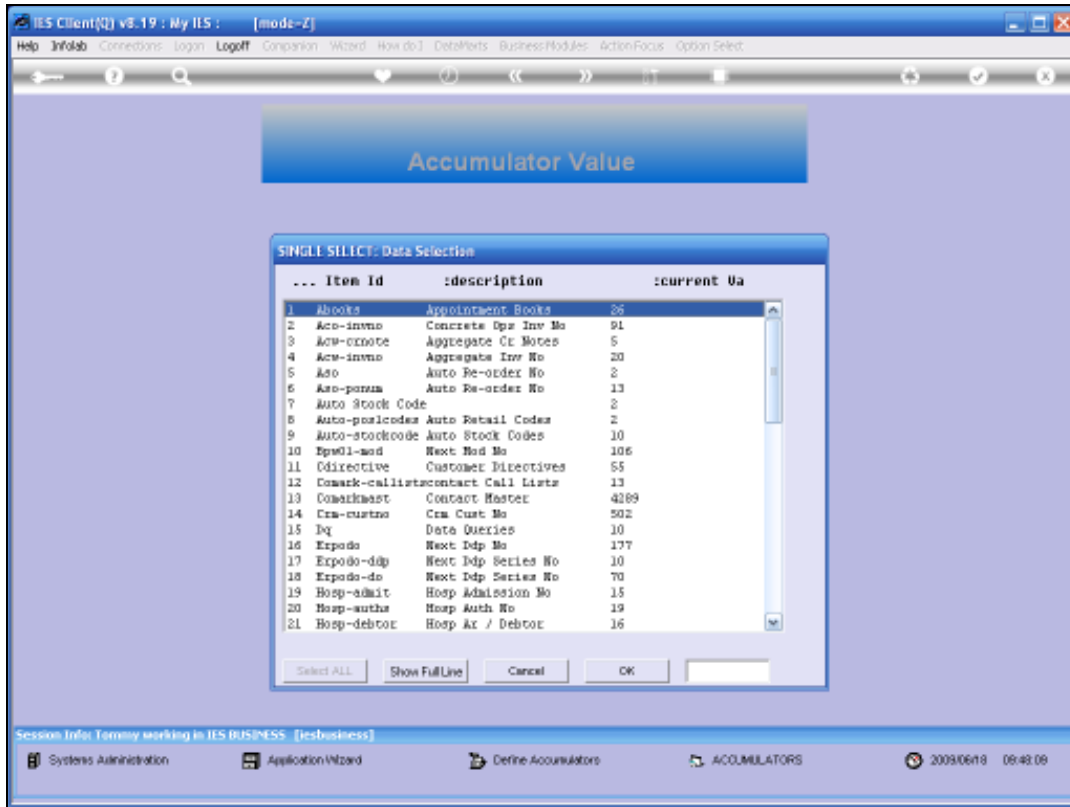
IES Client(Q) v8.19 : My IES : [mode-Z]

Help Infolab Connections Logon Logoff Companion Wizard How do I DataMarts Business Modules Action Focus Option Select

Accumulator Value

SINGLE SELECT: Data Selection

... Item Id :description :current Va

| | | | |
|---|---|---|---|
| 1 | Abooks | Appointment Books | 26 |
| 2 | Aco-invno | Concrete Ops Inv No | 91 |
| 3 | Acw-crnote | Aggregate Cr Notes | 5 |
| 4 | Acw-invno | Aggregate Inv No | 20 |
| 5 | Aso | Auto Re-order No | 2 |
| 6 | Aso-ponum | Auto Re-order No | 13 |
| 7 | Auto Stock Code | | 2 |
| 8 | Auto-poslcodes | Auto Retail Codes | 2 |
| 9 | Auto-stockcode | Auto Stock Codes | 10 |
| 10 | Bpw01-mod | Next Mod No | 106 |
| 11 | Cdirective | Customer Directives | 55 |
| 12 | Comark-callists | contact Call Lists | 13 |
| 13 | Comarkmast | Contact Master | 4289 |
| 14 | Crm-custno | Crm Cust No | 502 |
| 15 | Dq | Data Queries | 10 |
| 16 | Erpodo | Next Ddp No | 177 |
| 17 | Erpodo-ddp | Next Ddp Series No | 10 |
| 18 | Erpodo-do | Next Ddp Series No | 70 |
| 19 | Hosp-admit | Hosp Admission No | 15 |
| 20 | Hosp-auths | Hosp Auth No | 19 |
| 21 | Hosp-debtor | Hosp Ar / Debtor | 16 |

Select ALL Show Full Line Cancel OK

Session Info: Tommy working in IES BUSINESS [iesbusiness]

Systems Administration Application Wizard Define Accumulators ACCUMULATORS 2009/06/18 09:48:09